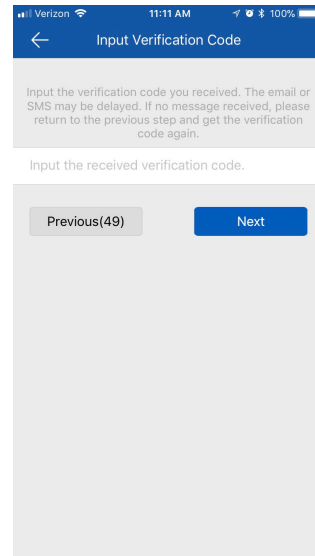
Verizon 11:11 AM 100%

Input Verification Code

Input the verification code you received. The email or SMS may be delayed. If no message received, please return to the previous step and get the verification code again.

Input the received verification code.

Previous(49)

Next